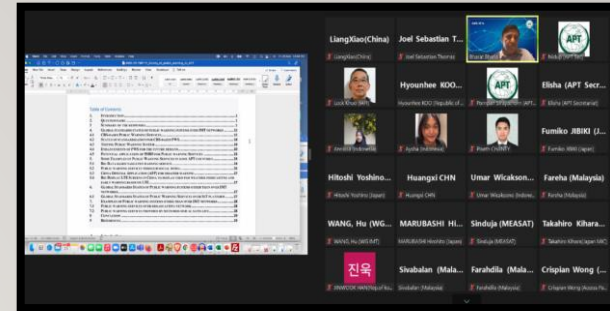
Table of Contents

LiangXiao(China)

LiangXiao(China)

Joel Sebastian T...

Joel Sebastian Thomas

Bhaskar Bhatta

APT

Nidya (APT Sec)

Lock Khoo (MY)

Hyounhee KOO...

Hyounhee KOO (Republic of...

APT

Pitriadi Sinjapochin (APT...

Elisha (APT Secr...

Elisha (APT Secretariat)

Fonotill Srisonoeha

Aysha (Maldives)

Pravin (NEPAL)

Fumiko JIBIKI (J...

Fumiko JIBIKI (Japan)

Hitoshi Yoshino...

Hitoshi Yoshino (Japan)

Huangxi CHN

Huangxi CHN

Umar Wicakson...

Umar Wicaksono (Indone...

Fareha (Malaysia)

Fareha (Malaysia)

WANG, Hu (WG...

WANG, Hu (WG MIIT)

MARUBASHI Hi...

MARUBASHI Hiroshi (Japan)

Sinduja (MEASAT)

Sinduja (MEASAT)

Takahiro Kihara...

Takahiro Kihara (Japan MIC)

진욱

HWANG WANOng (Ko...

Sivabalan (Mala...

Sivabalan (Malaysia)

Farahdila (Mala...

Farahdila (Malaysia)

Crispian Wong (...

Crispian Wong (Access Pa...